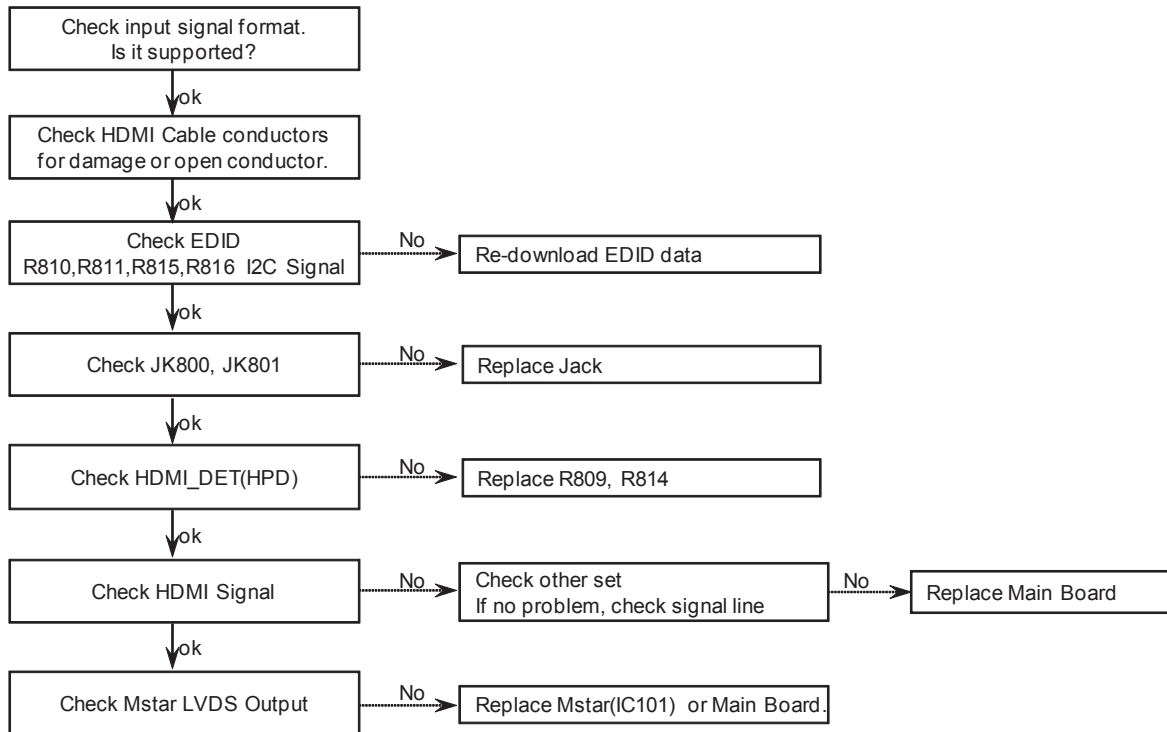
Check input signal format.
Is it supported?

ok

Check HDMI Cable conductors for damage or open conductor.

ok

Check EDID
R810,R811,R815,R816 I2C Signal

No

Re-download EDID data

ok

Check JK800, JK801

No

Replace Jack

ok

Check HDMI_DET(HPD)

No

Replace R809, R814

ok

Check HDMI Signal

No

Check other set
If no problem, check signal line

No

Replace Main Board

ok

Check Mstar LVDS Output

No

Replace Mstar(IC101) or Main Board.